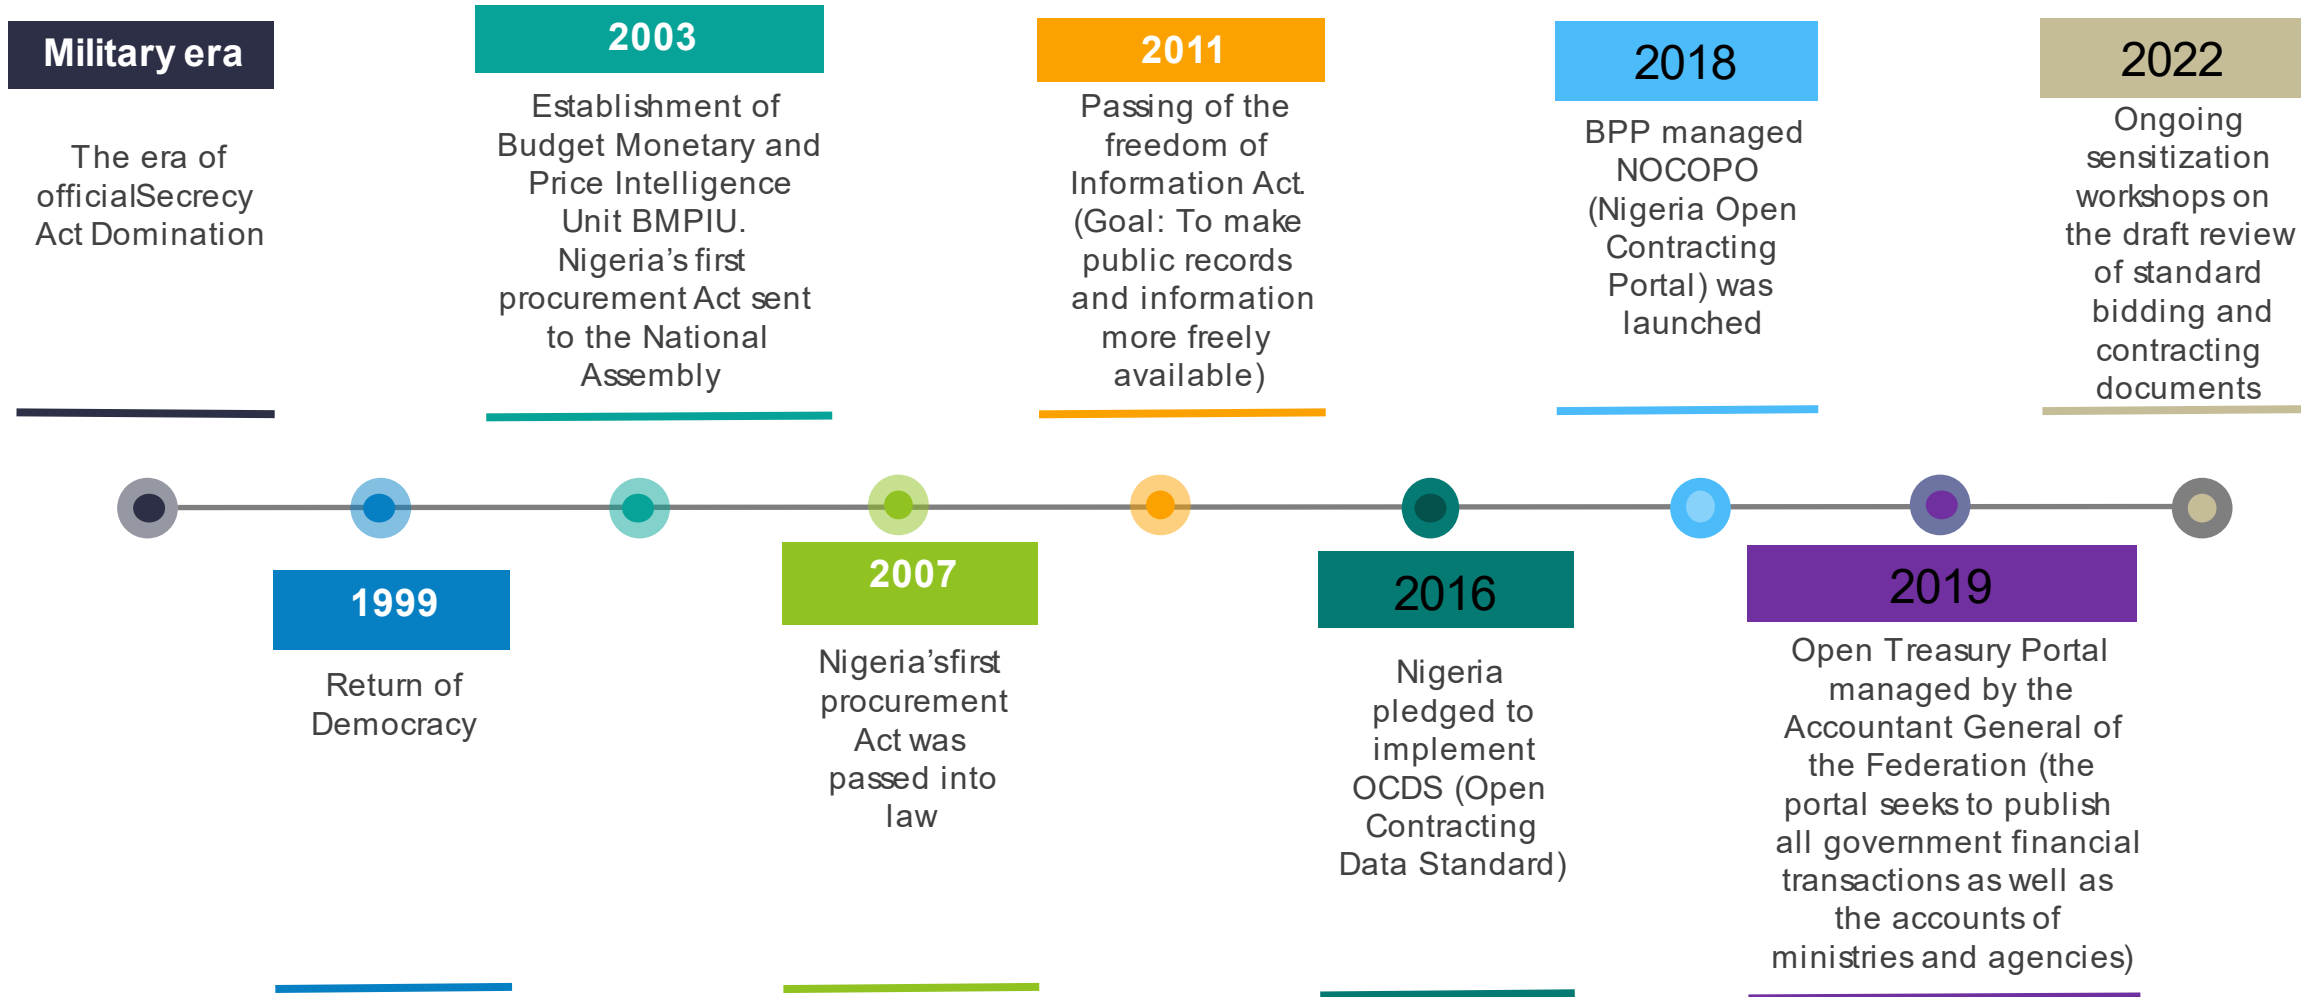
Military era

The era of officialSecrecy Act Domination

2003

Establishment of Budget Monetary and Price Intelligence Unit BMPIU. Nigeria's first procurement Act sent to the National Assembly

2011

Passing of the freedom of Information Act (Goal: To make public records and information more freely available)

2018

BPP managed NOCOPO (Nigeria Open Contracting Portal) was launched

2022

Ongoing sensitization workshops on the draft review of standard bidding and contracting documents

1999

Return of Democracy

2007

Nigeria'sfirst procurement Act was passed into law

2016

Nigeria pledged to implement OCDS (Open Contracting Data Standard)

2019

Open Treasury Portal managed by the Accountant General of the Federation (the portal seeks to publish all government financial transactions as well as the accounts of ministries and agencies)